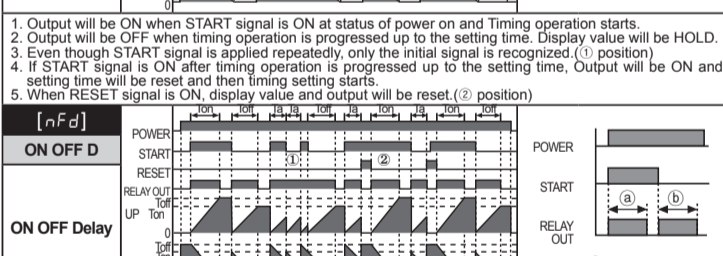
0

1. Output will be ON when START signal is ON at status of power on and Timing operation starts.
2. Output will be OFF when timing operation is progressed up to the setting time. Display value will be HOLD.
3. Even though START signal is applied repeatedly, only the initial signal is recognized.(① position)
4. If START signal is ON after timing operation is progressed up to the setting time, Output will be ON and setting time will be reset and then timing setting starts.
5. When RESET signal is ON, display value and output will be reset.(② position)

[nFd]
ON OFF D
ON OFF Delay

Ton Toff Ta Ta Toff Ta Ton Ta Ton Toff
POWER
START
RESET
RELAY OUT
UP Ton Toff
0
Toff Ton
①
②

POWER
START
RELAY OUT
ⓐ
ⓑ